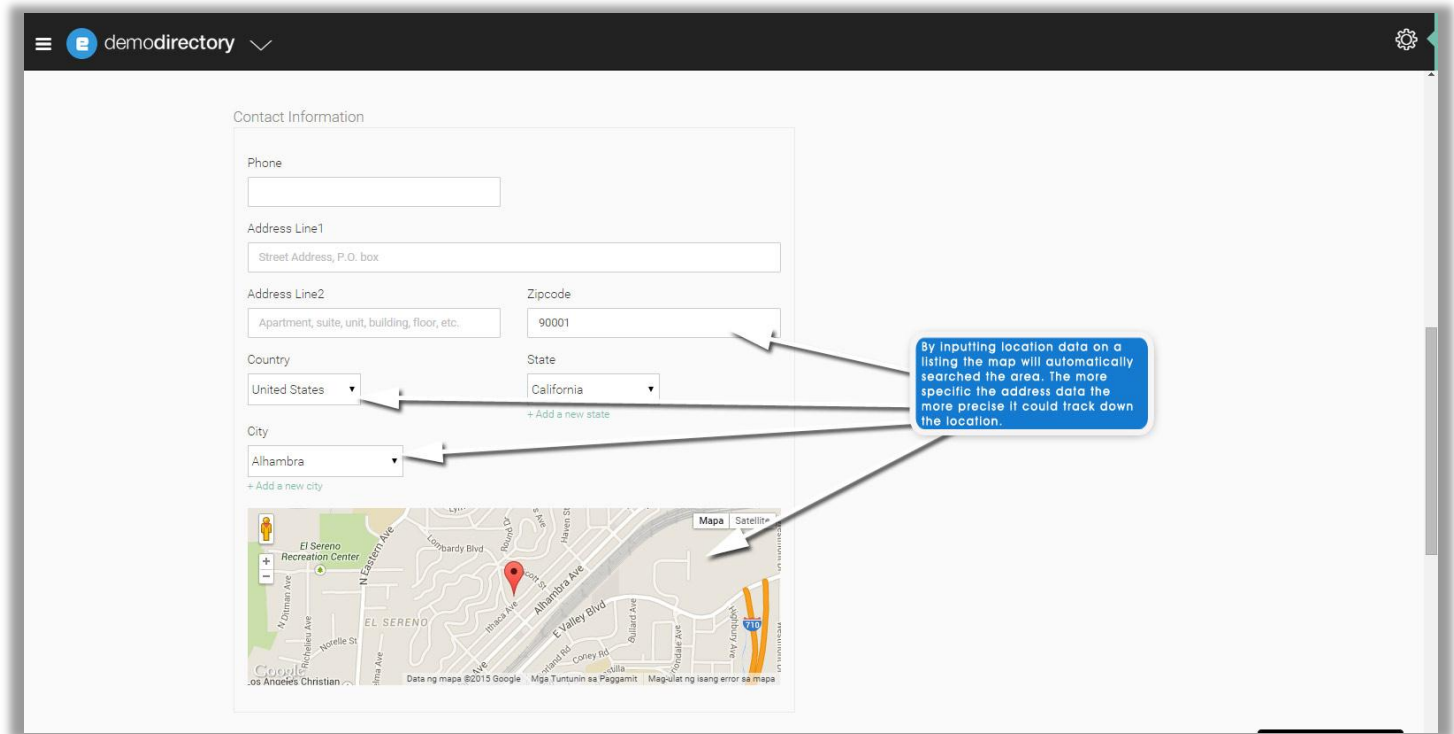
demodirectory

Contact Information

Phone

Address Line1

Street Address, P.O. box

Address Line2

Apartment, suite, unit, building, floor, etc.

Zipcode

90001

Country

United States

State

California

+ Add a new state

City

Alhambra

+ Add a new city

By inputting location data on a listing the map will automatically searched the area. The more specific the address data the more precise it could track down the location.

Mapa Satellite

El Sereno Recreation Center

N Eastern Ave

Lombardy Blvd

Alhambra Ave

E Valley Blvd

EL SERENO

Norelle St

Ithaca Ave

Coney Rd

Haven St

Bullard Ave

710

Los Angeles Christian

Data ng mapa ©2015 Google Mga Tuntunin sa Paggamit Mag-ulat ng isang error sa mapa